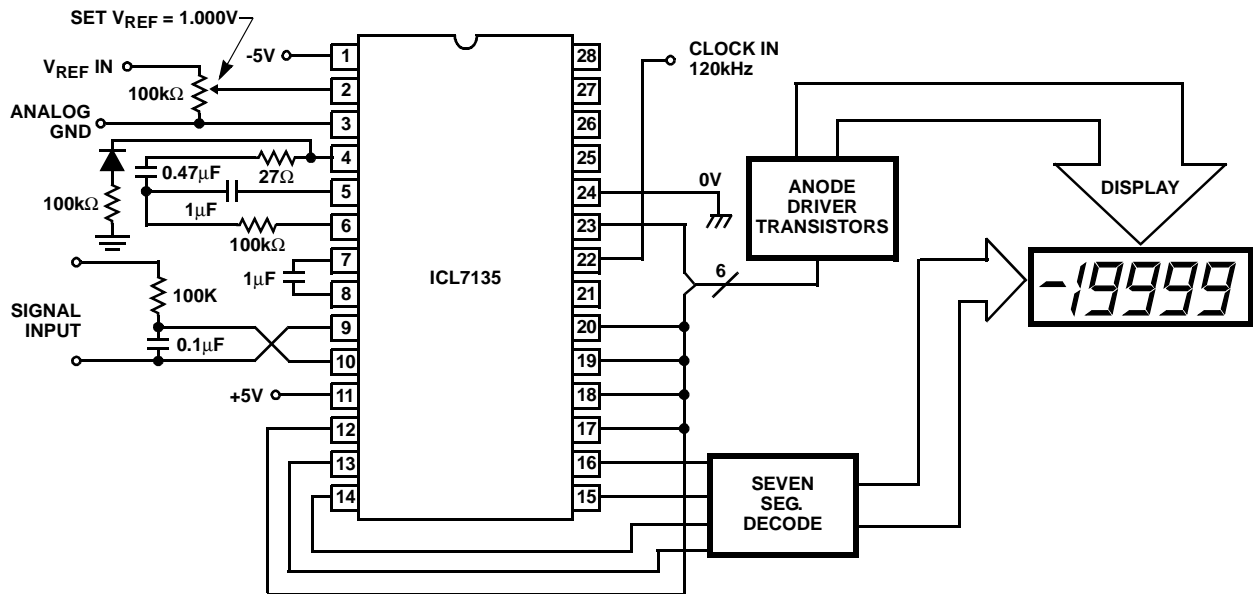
SET $V_{REF}$ = 1.000V

$V_{REF}$ IN

100kΩ

ANALOG GND

-5V

1
2
3
4
5
6
7
8
9
10
11
12
13
14

0.47μF

27Ω

1μF

100kΩ

100kΩ

1μF

100K

SIGNAL INPUT

0.1μF

+5V

ICL7135

28
27
26
25
24
23
22
21
20
19
18
17
16
15

CLOCK IN 120kHz

0V

ANODE DRIVER TRANSISTORS

6

DISPLAY

-19999

SEVEN SEG. DECODE